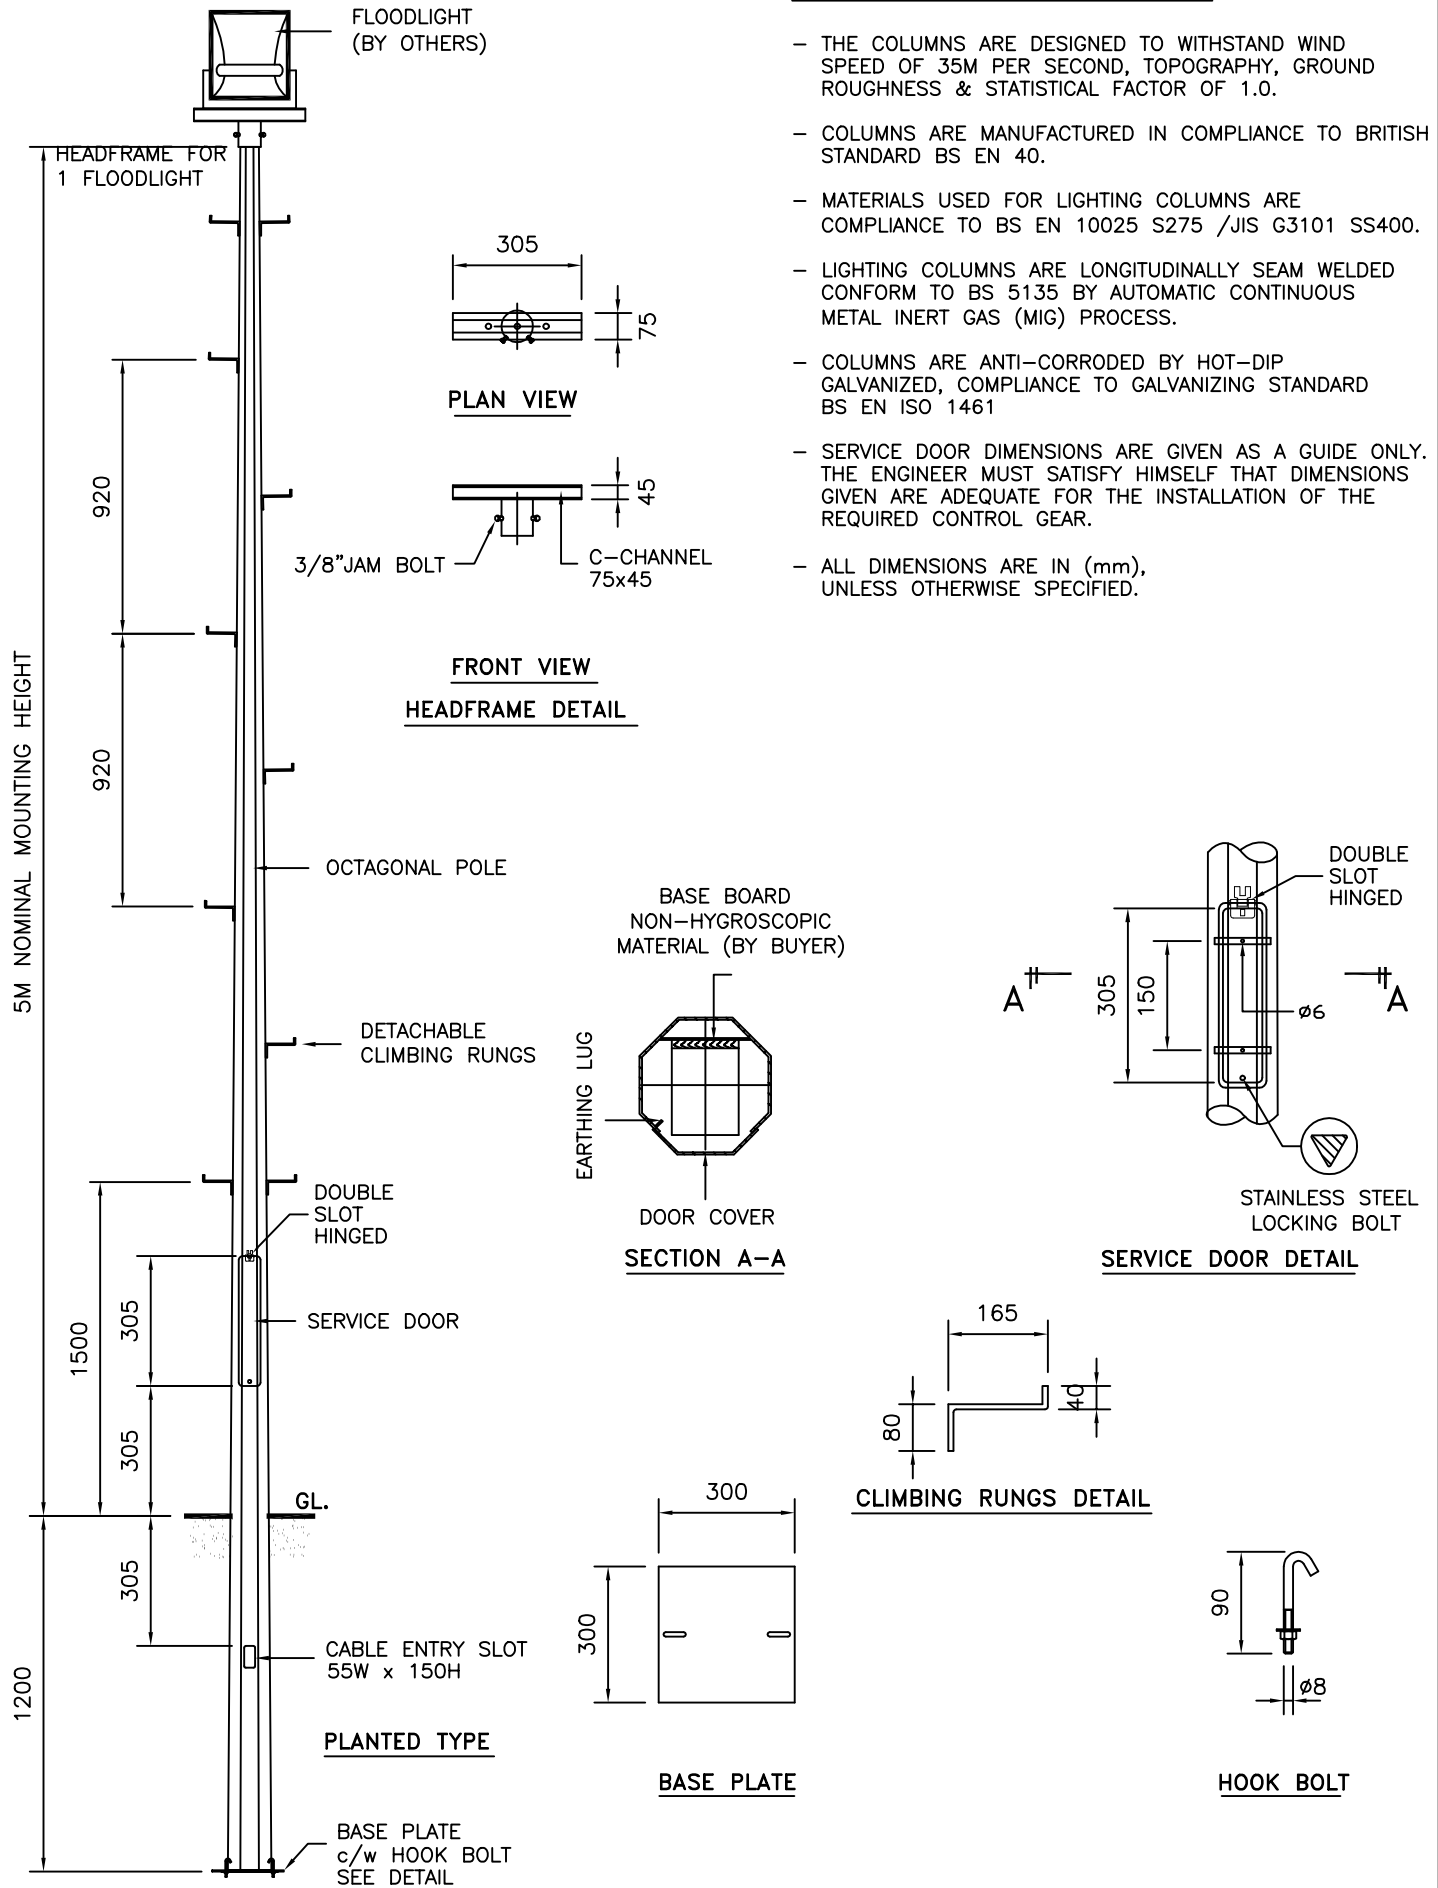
FLOODLIGHT
(BY OTHERS)

HEADFRAME FOR
1 FLOODLIGHT

- THE COLUMNS ARE DESIGNED TO WITHSTAND WIND SPEED OF 35M PER SECOND, TOPOGRAPHY, GROUND ROUGHNESS & STATISTICAL FACTOR OF 1.0.

- COLUMNS ARE MANUFACTURED IN COMPLIANCE TO BRITISH STANDARD BS EN 40.

- MATERIALS USED FOR LIGHTING COLUMNS ARE COMPLIANCE TO BS EN 10025 S275 /JIS G3101 SS400.

- LIGHTING COLUMNS ARE LONGITUDINALLY SEAM WELDED CONFORM TO BS 5135 BY AUTOMATIC CONTINUOUS METAL INERT GAS (MIG) PROCESS.

- COLUMNS ARE ANTI-CORRODED BY HOT-DIP GALVANIZED, COMPLIANCE TO GALVANIZING STANDARD BS EN ISO 1461

- SERVICE DOOR DIMENSIONS ARE GIVEN AS A GUIDE ONLY. THE ENGINEER MUST SATISFY HIMSELF THAT DIMENSIONS GIVEN ARE ADEQUATE FOR THE INSTALLATION OF THE REQUIRED CONTROL GEAR.

- ALL DIMENSIONS ARE IN (mm), UNLESS OTHERWISE SPECIFIED.

305
75
PLAN VIEW
45
3/8"JAM BOLT
C-CHANNEL
75x45
FRONT VIEW
HEADFRAME DETAIL

920
920
5M NOMINAL MOUNTING HEIGHT
OCTAGONAL POLE
DETACHABLE
CLIMBING RUNGS

BASE BOARD
NON-HYGROSCOPIC
MATERIAL (BY BUYER)
EARTHING LUG
DOOR COVER
SECTION A-A

DOUBLE
SLOT
HINGED
A
305
150
ø6
A
STAINLESS STEEL
LOCKING BOLT
SERVICE DOOR DETAIL

1500
305
DOUBLE
SLOT
HINGED
SERVICE DOOR
305
GL.
305
1200
CABLE ENTRY SLOT
55W x 150H
PLANTED TYPE
BASE PLATE
c/w HOOK BOLT
SEE DETAIL

165
80
40
CLIMBING RUNGS DETAIL

300
300
BASE PLATE

90
ø8
HOOK BOLT